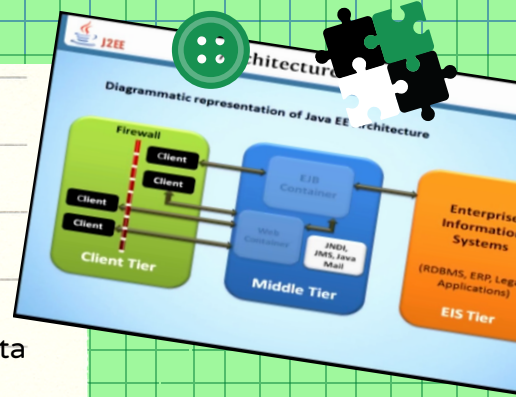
J2EE

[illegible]chitecture

Diagrammatic representation of Java EE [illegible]rchitecture

Firewall

Client

Client

Client

Client

Client Tier

EJB Container

Web Container

JNDI, JMS, Java Mail

Middle Tier

Enterprise Information Systems

(RDBMS, ERP, Lega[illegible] Applications)

EIS Tier

ta